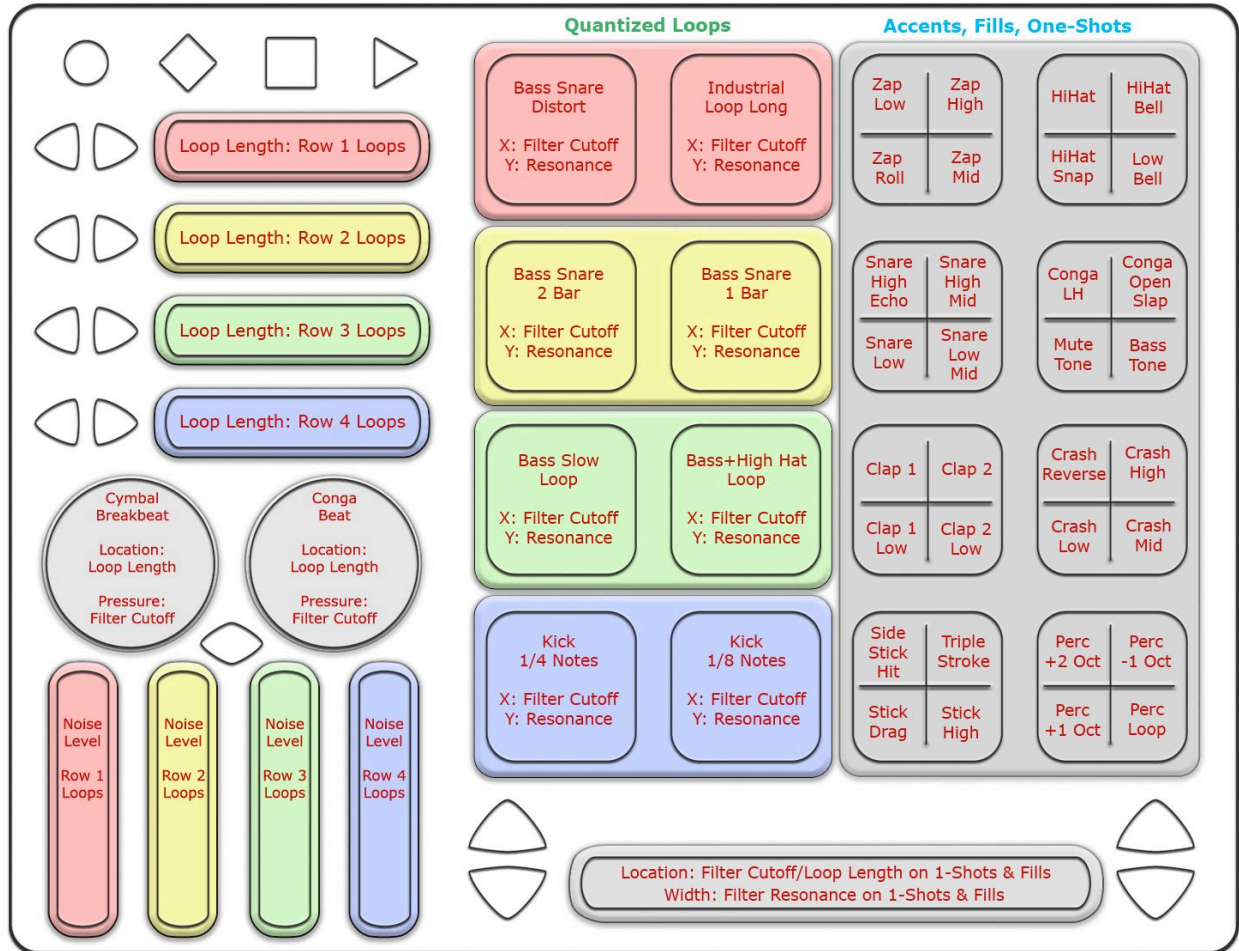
Quantized Loops

Accents, Fills, One-Shots

Loop Length: Row 1 Loops

Loop Length: Row 2 Loops

Loop Length: Row 3 Loops

Loop Length: Row 4 Loops

Cymbal Breakbeat

Location: Loop Length

Pressure: Filter Cutoff

Conga Beat

Location: Loop Length

Pressure: Filter Cutoff

Noise Level

Row 1 Loops

Noise Level

Row 2 Loops

Noise Level

Row 3 Loops

Noise Level

Row 4 Loops

Bass Snare Distort

X: Filter Cutoff
Y: Resonance

Industrial Loop Long

X: Filter Cutoff
Y: Resonance

Bass Snare 2 Bar

X: Filter Cutoff
Y: Resonance

Bass Snare 1 Bar

X: Filter Cutoff
Y: Resonance

Bass Slow Loop

X: Filter Cutoff
Y: Resonance

Bass+High Hat Loop

X: Filter Cutoff
Y: Resonance

Kick 1/4 Notes

X: Filter Cutoff
Y: Resonance

Kick 1/8 Notes

X: Filter Cutoff
Y: Resonance

Zap Low
Zap High
Zap Roll
Zap Mid

HiHat
HiHat Bell
HiHat Snap
Low Bell

Snare High Echo
Snare High Mid
Snare Low
Snare Low Mid

Conga LH
Conga Open Slap
Mute Tone
Bass Tone

Clap 1
Clap 2
Clap 1 Low
Clap 2 Low

Crash Reverse
Crash High
Crash Low
Crash Mid

Side Stick Hit
Triple Stroke
Stick Drag
Stick High

Perc +2 Oct
Perc -1 Oct
Perc +1 Oct
Perc Loop

Location: Filter Cutoff/Loop Length on 1-Shots & Fills
Width: Filter Resonance on 1-Shots & Fills